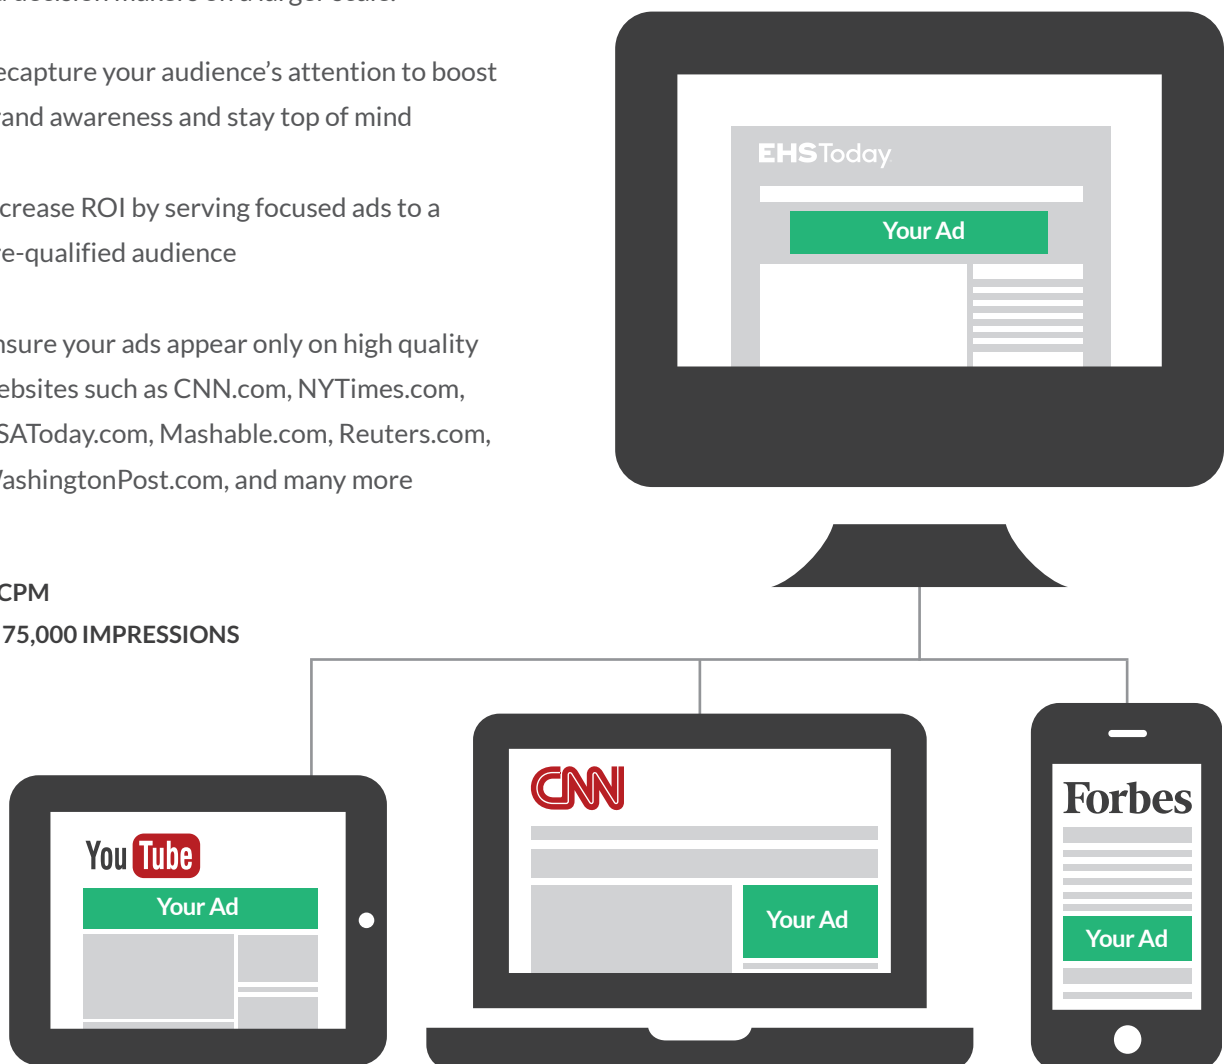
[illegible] decision makers on a larger scale.

ecapture your audience's attention to boost rand awareness and stay top of mind

crease ROI by serving focused ads to a re-qualified audience

nsure your ads appear only on high quality ebsites such as CNN.com, NYTimes.com, SAToday.com, Mashable.com, Reuters.com, VashingtonPost.com, and many more

CPM
75,000 IMPRESSIONS

EHSToday
Your Ad

YouTube
Your Ad

CNN
Your Ad

Forbes
Your Ad